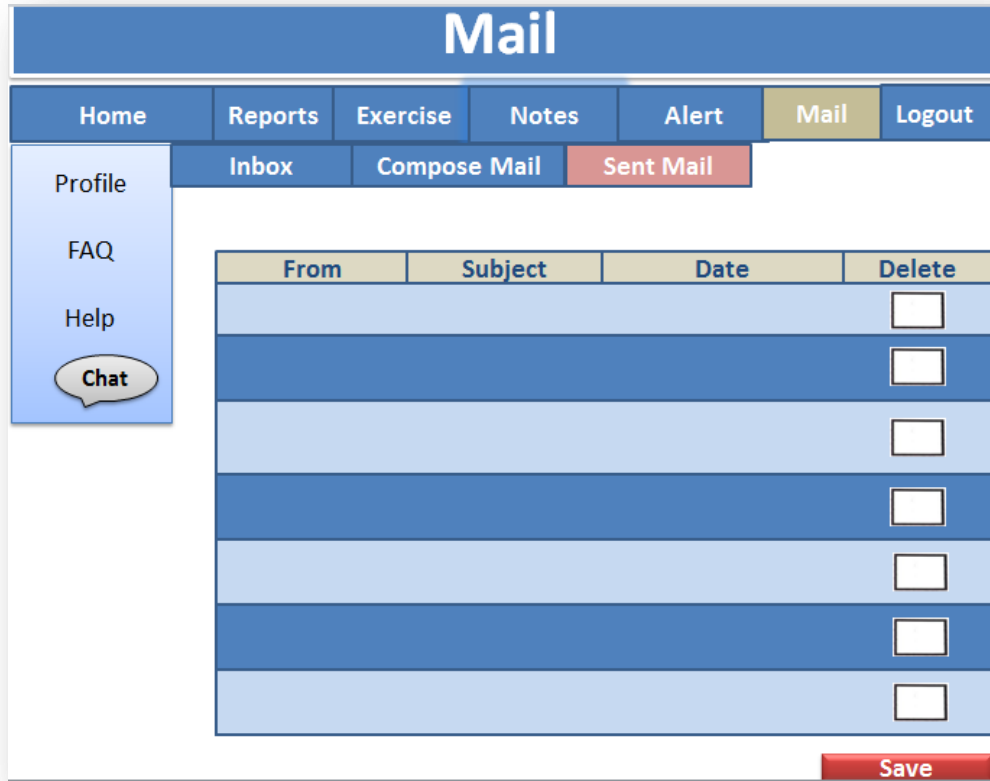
Mail

Home | Reports | Exercise | Notes | Alert | Mail | Logout

Inbox | Compose Mail | Sent Mail

Profile

FAQ

Help

Chat

| From | Subject | Date | Delete |
|---|---|---|---|
| | | | |
| | | | |
| | | | |
| | | | |
| | | | |
| | | | |
| | | | |

Save